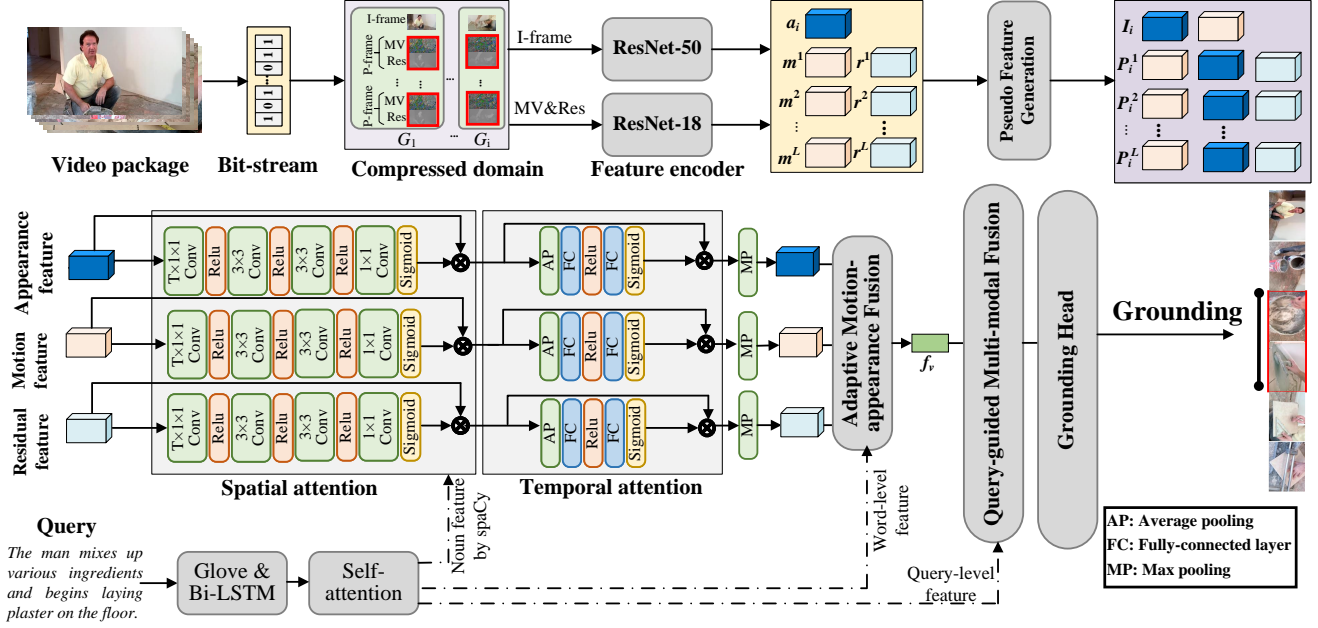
Video package

1 0 1 ... 0 1 1

Bit-stream

I-frame
P-frame MV Res
⋮
P-frame MV Res
$G_1$ ... $G_i$
...

Compressed domain

I-frame
MV&Res

ResNet-50
ResNet-18

Feature encoder

$a_i$
$m^1$ $r^1$
$m^2$ $r^2$
⋮ ⋮
$m^L$ $r^L$

Pseudo Feature Generation

$I_i$
$P_i^1$
$P_i^2$
⋮ ⋮ ⋮
$P_i^L$

Appearance feature
Motion feature
Residual feature

T×1×1 Conv | Relu | 3×3 Conv | Relu | 3×3 Conv | Relu | 1×1 Conv | Sigmoid
T×1×1 Conv | Relu | 3×3 Conv | Relu | 3×3 Conv | Relu | 1×1 Conv | Sigmoid
T×1×1 Conv | Relu | 3×3 Conv | Relu | 3×3 Conv | Relu | 1×1 Conv | Sigmoid

Spatial attention

AP | FC | Relu | FC | Sigmoid
AP | FC | Relu | FC | Sigmoid
AP | FC | Relu | FC | Sigmoid

Temporal attention

MP
MP
MP

Adaptive Motion-appearance Fusion

$f_v$

Query-guided Multi-modal Fusion

Grounding Head

Grounding

Query
The man mixes up various ingredients and begins laying plaster on the floor.

Glove & Bi-LSTM

Self-attention

Noun feature by spaCy

Word-level feature

Query-level feature

AP: Average pooling
FC: Fully-connected layer
MP: Max pooling